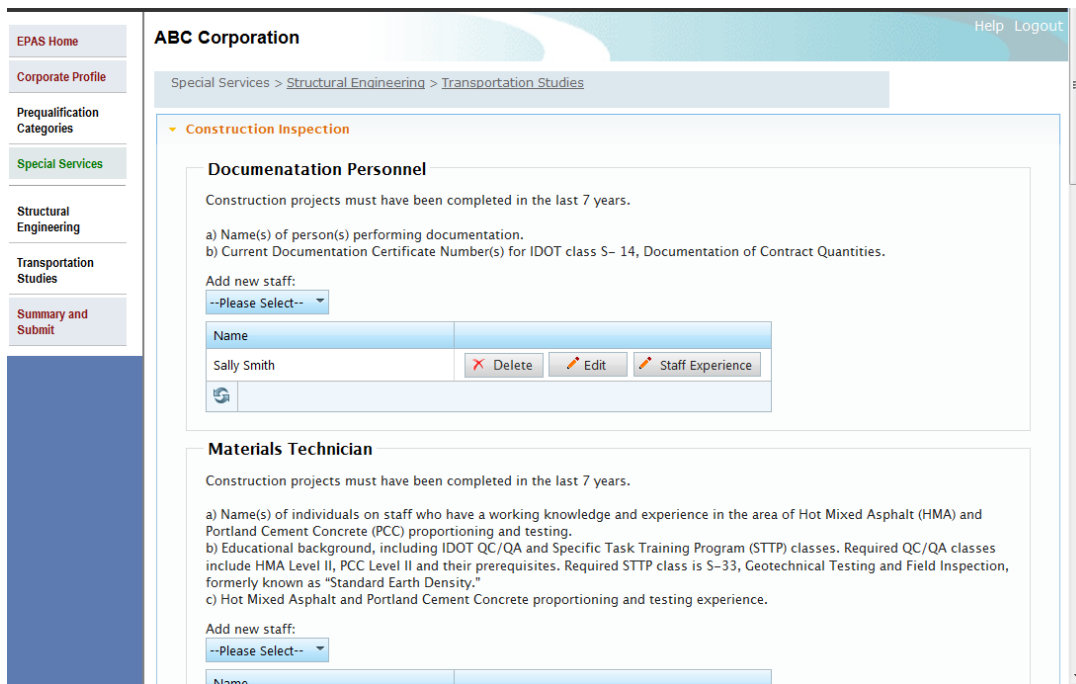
EPAS Home

Corporate Profile

Prequalification Categories

Special Services

Structural Engineering

Transportation Studies

Summary and Submit

ABC Corporation

Help Logout

Special Services > Structural Engineering > Transportation Studies

Construction Inspection

Documenatation Personnel

Construction projects must have been completed in the last 7 years.

a) Name(s) of person(s) performing documentation.
b) Current Documentation Certificate Number(s) for IDOT class S- 14, Documentation of Contract Quantities.

Add new staff:
--Please Select--

| Name | |
|---|---|
| Sally Smith | Delete Edit Staff Experience |

Materials Technician

Construction projects must have been completed in the last 7 years.

a) Name(s) of individuals on staff who have a working knowledge and experience in the area of Hot Mixed Asphalt (HMA) and Portland Cement Concrete (PCC) proportioning and testing.
b) Educational background, including IDOT QC/QA and Specific Task Training Program (STTP) classes. Required QC/QA classes include HMA Level II, PCC Level II and their prerequisites. Required STTP class is S-33, Geotechnical Testing and Field Inspection, formerly known as "Standard Earth Density."
c) Hot Mixed Asphalt and Portland Cement Concrete proportioning and testing experience.

Add new staff:
--Please Select--

Name